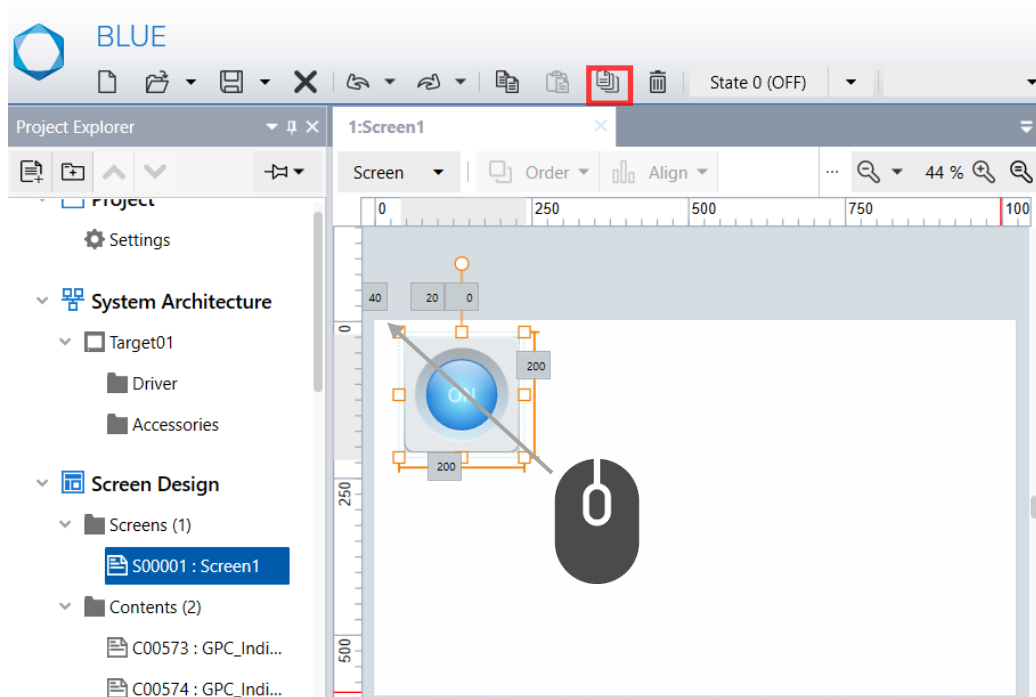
BLUE

State 0 (OFF)

Project Explorer

Project

Settings

System Architecture

Target01

Driver

Accessories

Screen Design

Screens (1)

S00001 : Screen1

Contents (2)

C00573 : GPC_Indi...

C00574 : GPC_Indi...

1:Screen1

Screen

Order

Align

44 %

0
250
500
750
100

40
20
0
200
200
0
250
500

ON